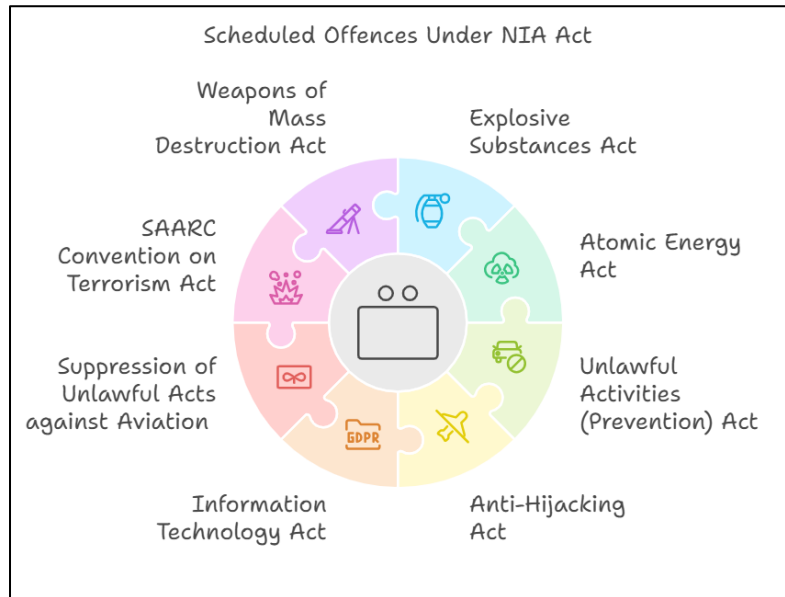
Scheduled Offences Under NIA Act

Weapons of Mass Destruction Act

Explosive Substances Act

SAARC Convention on Terrorism Act

Atomic Energy Act

Suppression of Unlawful Acts against Aviation

Unlawful Activities (Prevention) Act

GDPR

Information Technology Act

Anti-Hijacking Act